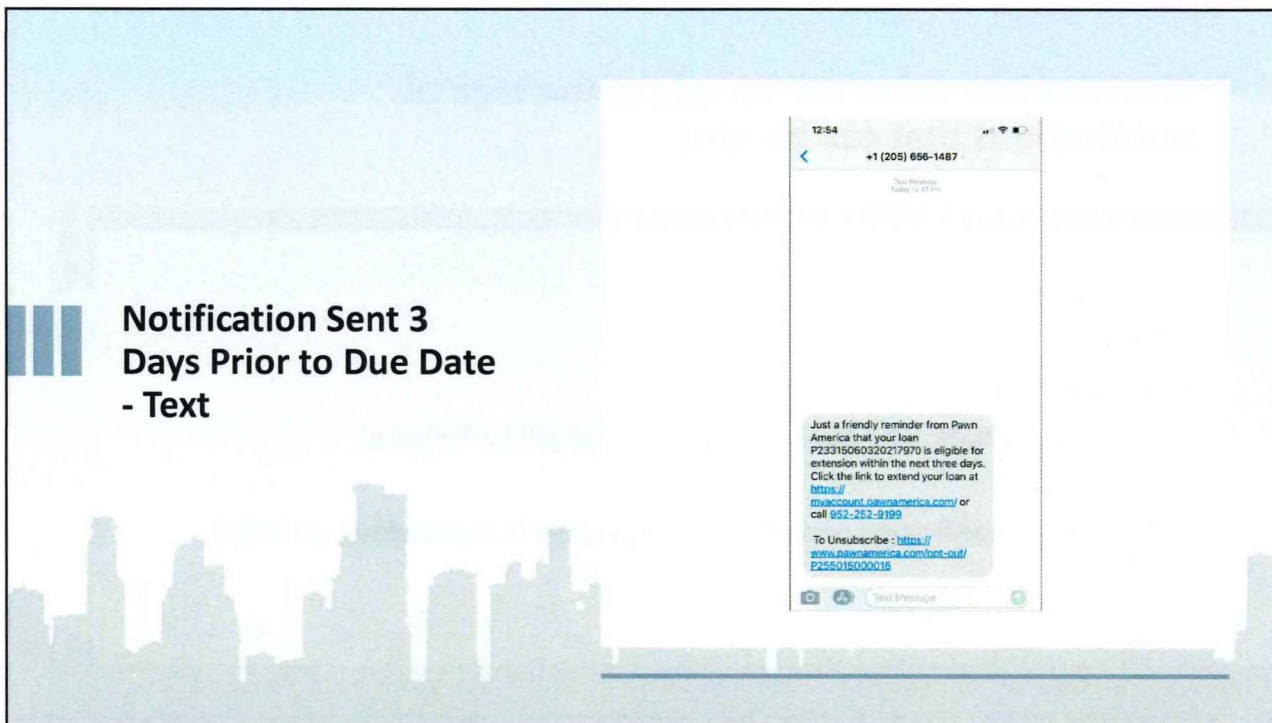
Notification Sent 3 Days Prior to Due Date - Text

12:54

+1 (205) 656-1487

Text Message
Today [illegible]

Just a friendly reminder from Pawn America that your loan P23315060320217970 is eligible for extension within the next three days. Click the link to extend your loan at https://myaccount.pawnamerica.com/ or call 952-252-9199

To Unsubscribe : https://www.pawnamerica.com/opt-out/P255015000016

Text Message